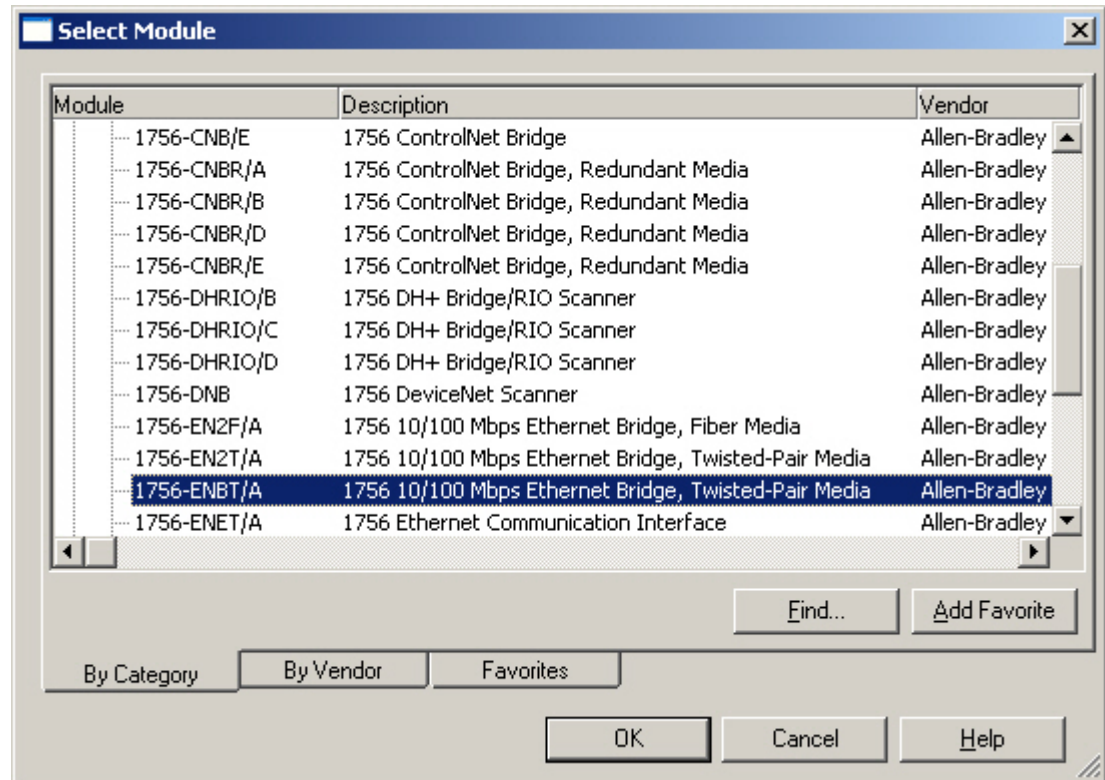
Select Module

| Module | Description | Vendor |
|---|---|---|
| 1756-CNB/E | 1756 ControlNet Bridge | Allen-Bradley |
| 1756-CNBR/A | 1756 ControlNet Bridge, Redundant Media | Allen-Bradley |
| 1756-CNBR/B | 1756 ControlNet Bridge, Redundant Media | Allen-Bradley |
| 1756-CNBR/D | 1756 ControlNet Bridge, Redundant Media | Allen-Bradley |
| 1756-CNBR/E | 1756 ControlNet Bridge, Redundant Media | Allen-Bradley |
| 1756-DHRIO/B | 1756 DH+ Bridge/RIO Scanner | Allen-Bradley |
| 1756-DHRIO/C | 1756 DH+ Bridge/RIO Scanner | Allen-Bradley |
| 1756-DHRIO/D | 1756 DH+ Bridge/RIO Scanner | Allen-Bradley |
| 1756-DNB | 1756 DeviceNet Scanner | Allen-Bradley |
| 1756-EN2F/A | 1756 10/100 Mbps Ethernet Bridge, Fiber Media | Allen-Bradley |
| 1756-EN2T/A | 1756 10/100 Mbps Ethernet Bridge, Twisted-Pair Media | Allen-Bradley |
| 1756-ENBT/A | 1756 10/100 Mbps Ethernet Bridge, Twisted-Pair Media | Allen-Bradley |
| 1756-ENET/A | 1756 Ethernet Communication Interface | Allen-Bradley |

Find... Add Favorite

By Category By Vendor Favorites

OK Cancel Help